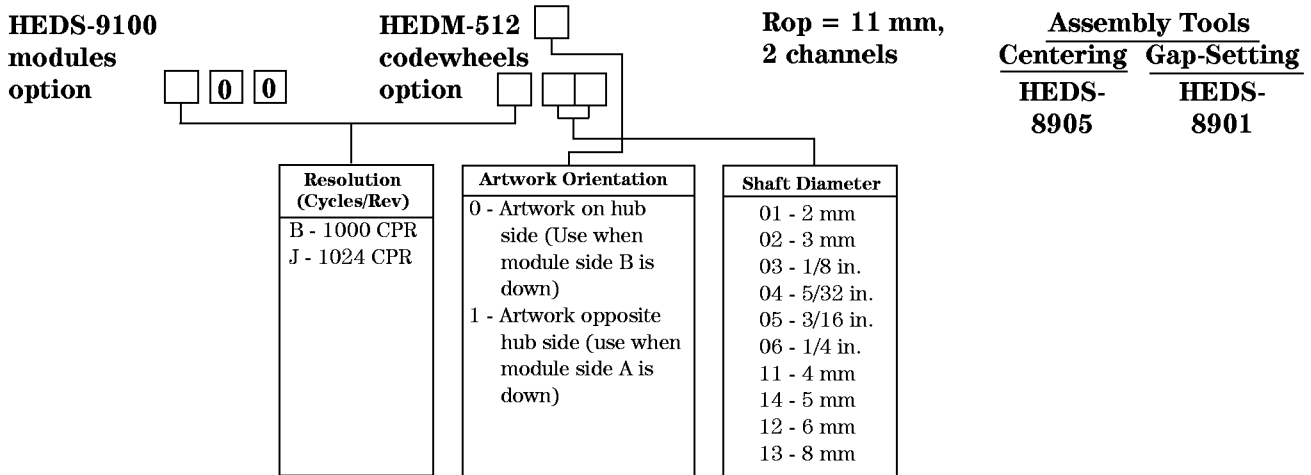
HEDS-9100 modules option

0 0

HEDM-512 codewheels option

Rop = 11 mm, 2 channels

Assembly Tools

| Centering | Gap-Setting |
|---|---|
| HEDS-8905 | HEDS-8901 |

Resolution (Cycles/Rev)
B - 1000 CPR
J - 1024 CPR

Artwork Orientation
0 - Artwork on hub side (Use when module side B is down)
1 - Artwork opposite hub side (use when module side A is down)

Shaft Diameter
01 - 2 mm
02 - 3 mm
03 - 1/8 in.
04 - 5/32 in.
05 - 3/16 in.
06 - 1/4 in.
11 - 4 mm
14 - 5 mm
12 - 6 mm
13 - 8 mm